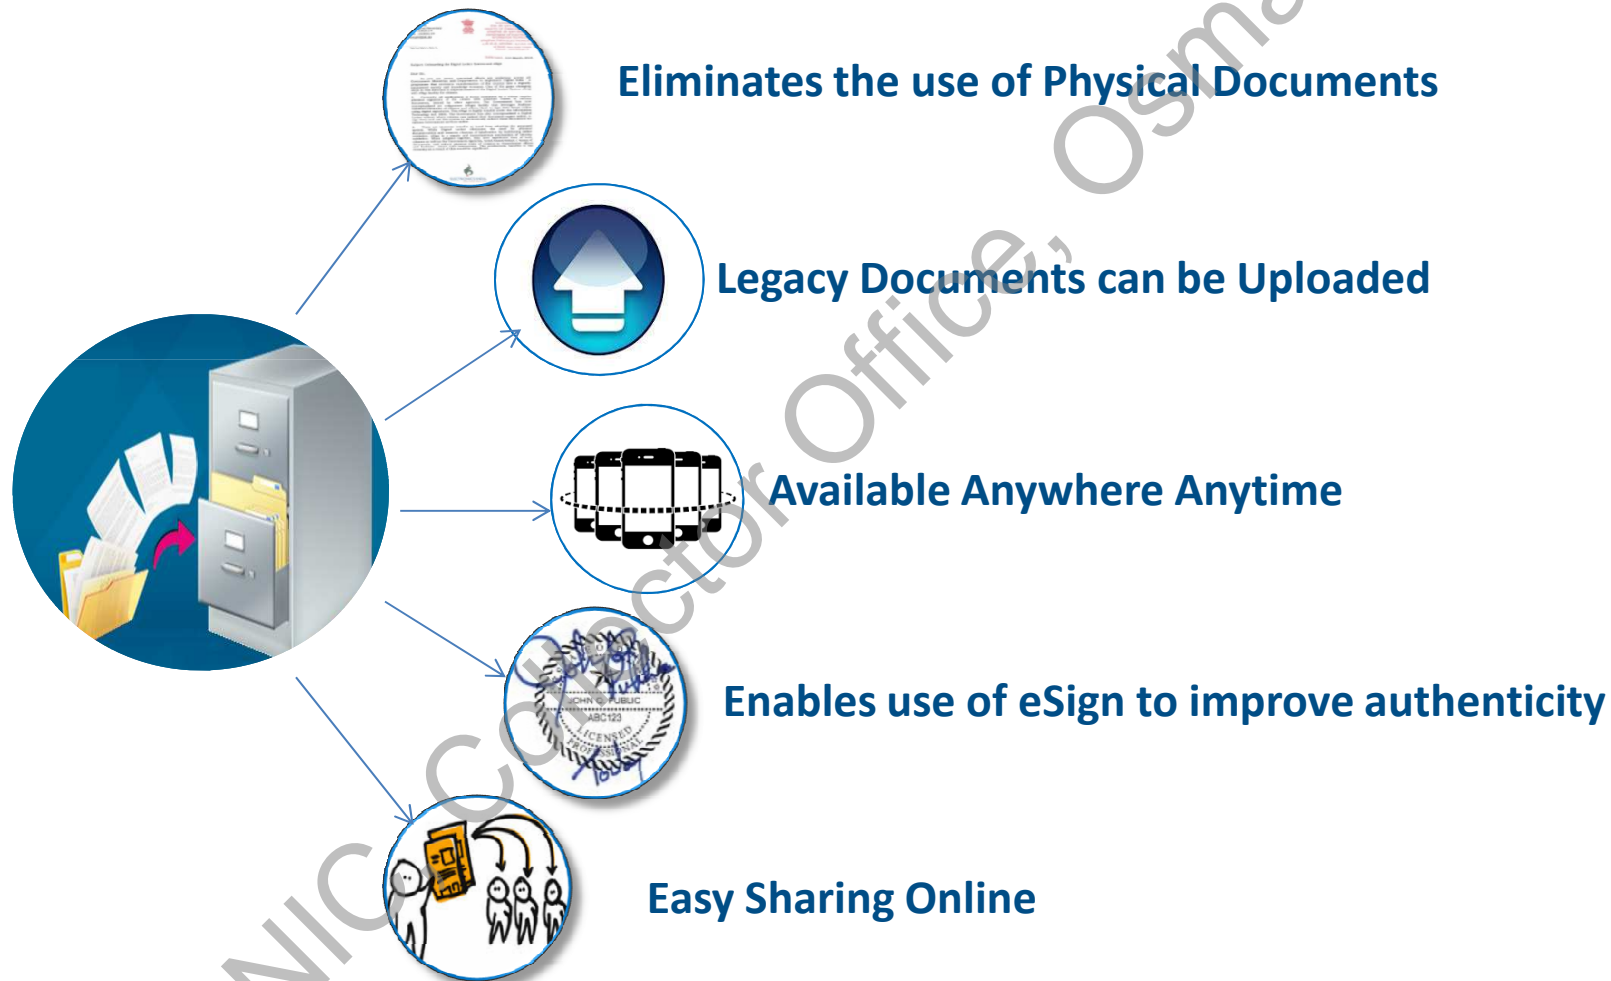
Eliminates the use of Physical Documents

Legacy Documents can be Uploaded

Available Anywhere Anytime

JOHN Q PUBLIC
ABC123
LICENSED
PROFESSIONAL

Enables use of eSign to improve authenticity

Easy Sharing Online

NIC, Collector Office, Osma